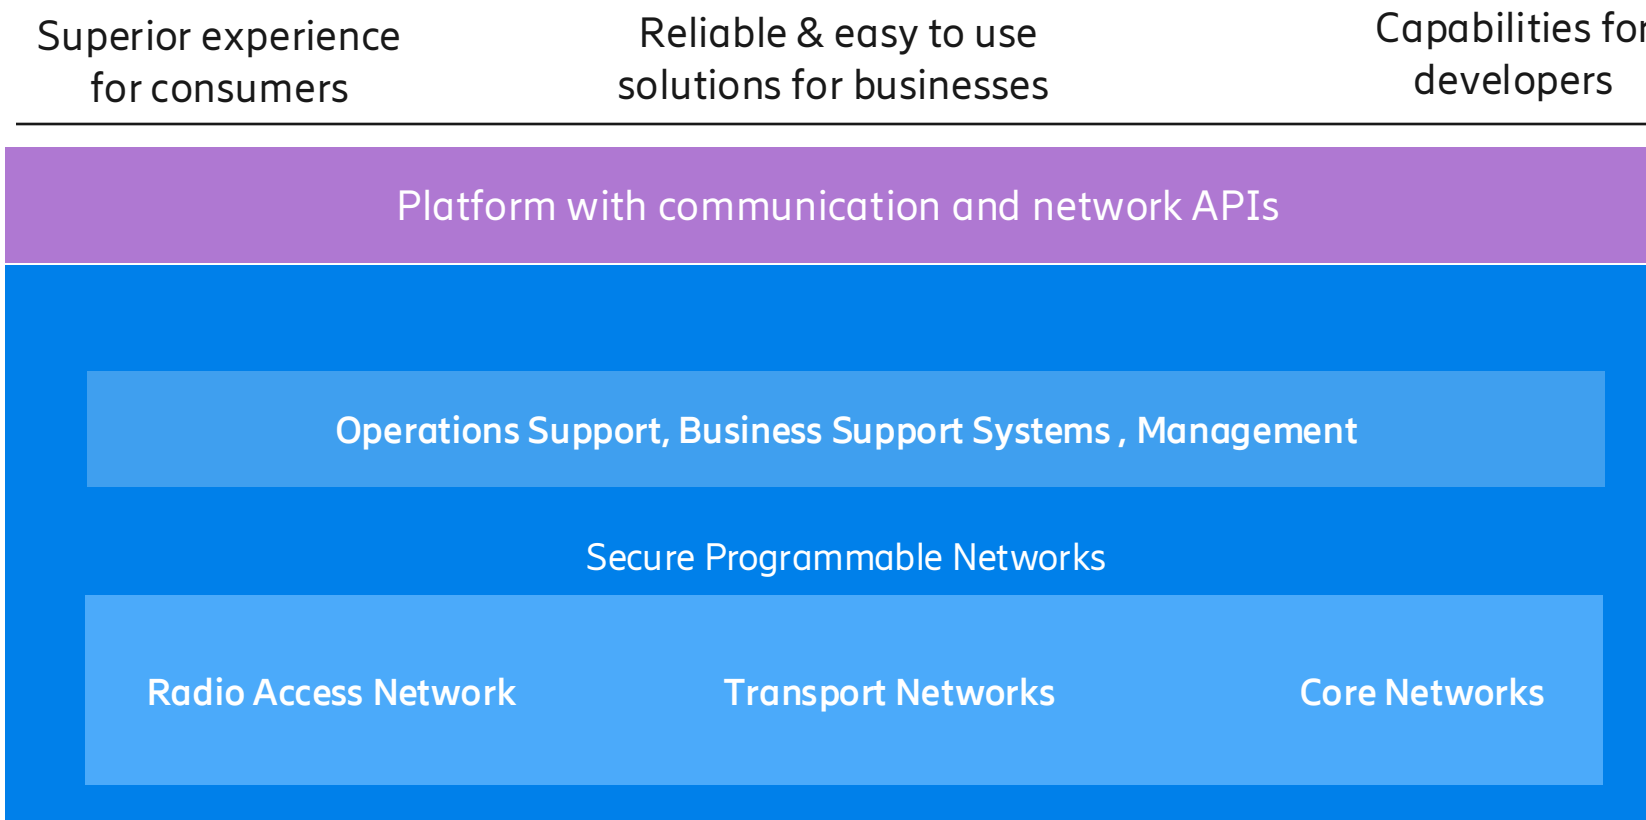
Superior experience for consumers

Reliable & easy to use solutions for businesses

Capabilities fo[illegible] developers

Platform with communication and network APIs

Operations Support, Business Support Systems , Management

Secure Programmable Networks

Radio Access Network

Transport Networks

Core Networks